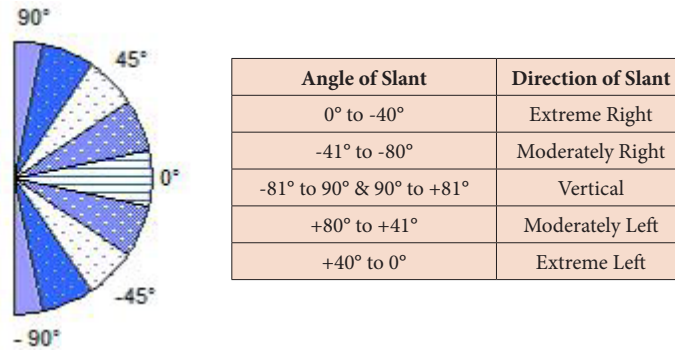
90°
45°
0°
-45°
- 90°

| Angle of Slant | Direction of Slant |
|---|---|
| 0° to -40° | Extreme Right |
| -41° to -80° | Moderately Right |
| -81° to 90° & 90° to +81° | Vertical |
| +80° to +41° | Moderately Left |
| +40° to 0° | Extreme Left |